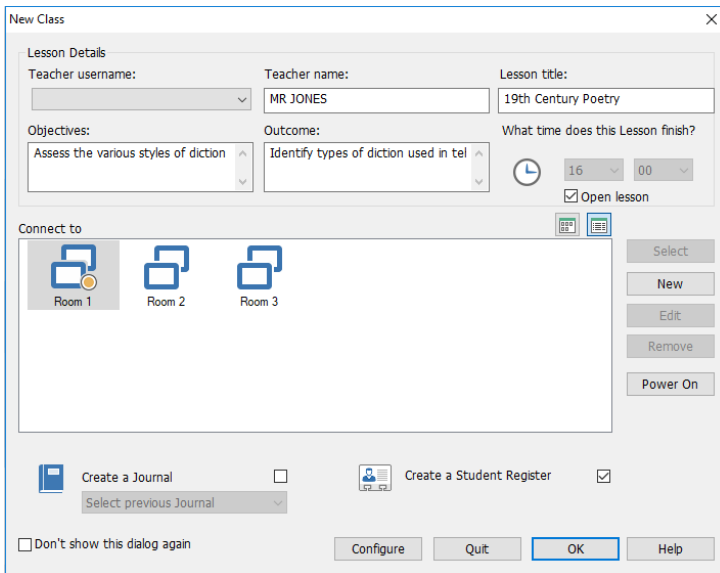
New Class

Lesson Details

Teacher username:

Teacher name:
MR JONES

Lesson title:
19th Century Poetry

Objectives:
Assess the various styles of diction

Outcome:
Identify types of diction used in tel

What time does this Lesson finish?
16
00
Open lesson

Connect to

Room 1
Room 2
Room 3

Select
New
Edit
Remove
Power On

Create a Journal
Select previous Journal

Create a Student Register

Don't show this dialog again

Configure
Quit
OK
Help